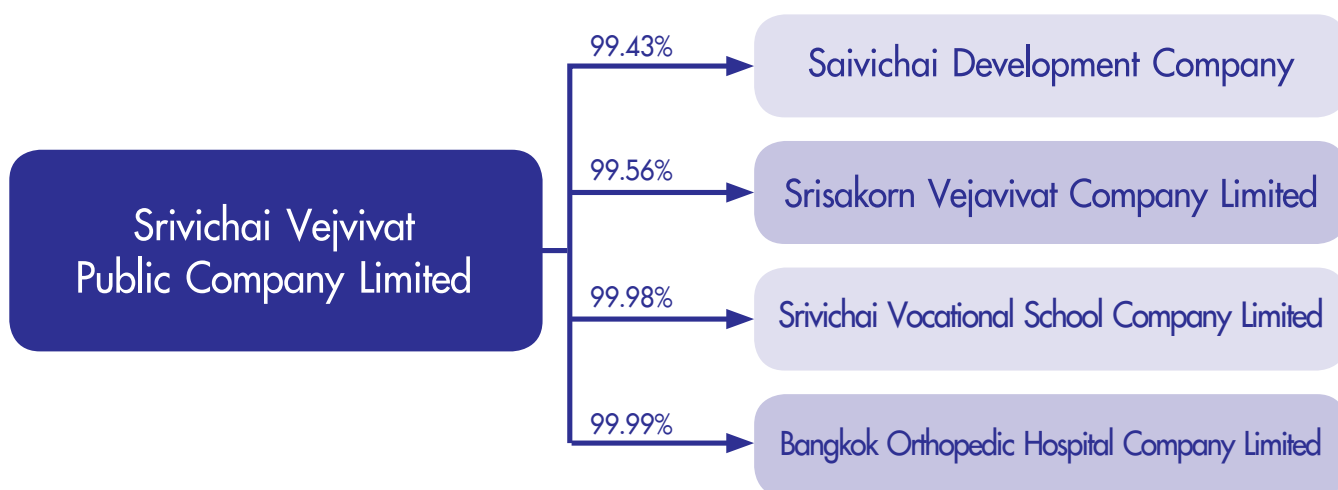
Srivichai Vejvivat
Public Company Limited

99.43%
Saivichai Development Company

99.56%
Srisakorn Vejavivat Company Limited

99.98%
Srivichai Vocational School Company Limited

99.99%
Bangkok Orthopedic Hospital Company Limited